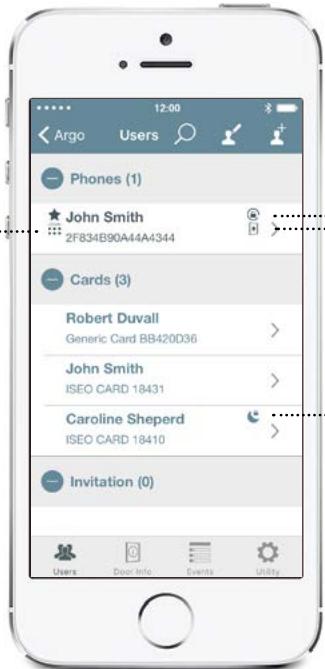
12:00

Argo Users

Phones (1)

John Smith
2F834B90A44A4344

Cards (3)

Robert Duvall
Generic Card BB420D36

John Smith
ISEO CARD 18431

Caroline Sheperd
ISEO CARD 18410

Invitation (0)

Users Door Info Events Utility